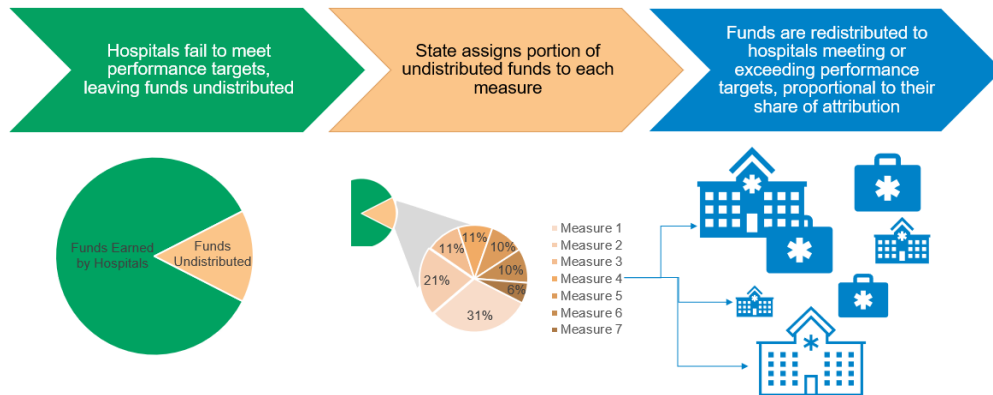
Hospitals fail to meet performance targets, leaving funds undistributed

State assigns portion of undistributed funds to each measure

Funds are redistributed to hospitals meeting or exceeding performance targets, proportional to their share of attribution

Funds Earned by Hospitals

Funds Undistributed

11%
11%
10%
10%
6%
21%
31%

Measure 1
Measure 2
Measure 3
Measure 4
Measure 5
Measure 6
Measure 7